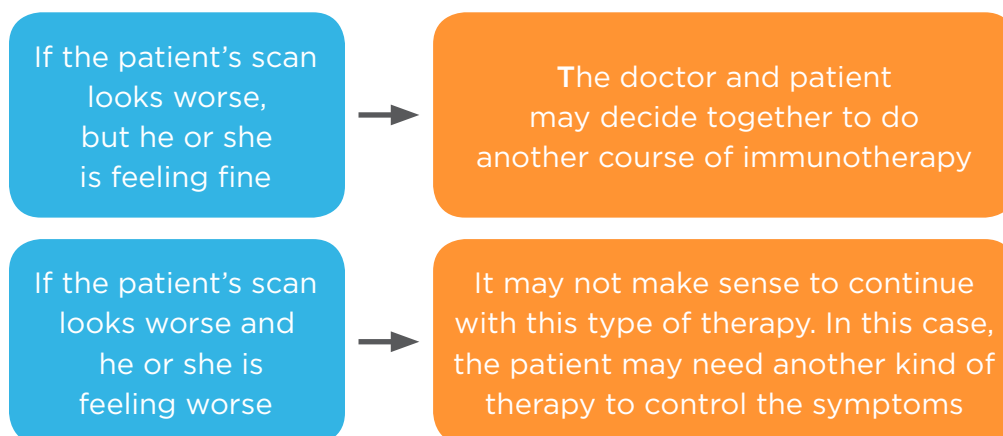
If the patient’s scan looks worse, but he or she is feeling fine

The doctor and patient may decide together to do another course of immunotherapy

If the patient’s scan looks worse and he or she is feeling worse

It may not make sense to continue with this type of therapy. In this case, the patient may need another kind of therapy to control the symptoms